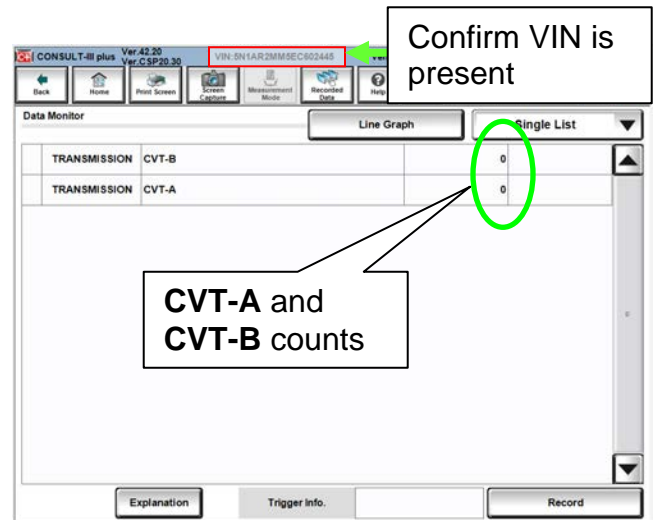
CONSULT-III plus Ver.42.20 Ver.CSP20.30 VIN:5N1AR2MM5EC602445

Confirm VIN is present

Back Home Print Screen Screen Capture Measurement Mode Recorded Data Help

Data Monitor

Line Graph

Single List

| TRANSMISSION | CVT-B | 0 |
|---|---|---|
| TRANSMISSION | CVT-A | 0 |

**CVT-A** and **CVT-B** counts

Explanation

Trigger Info.

Record